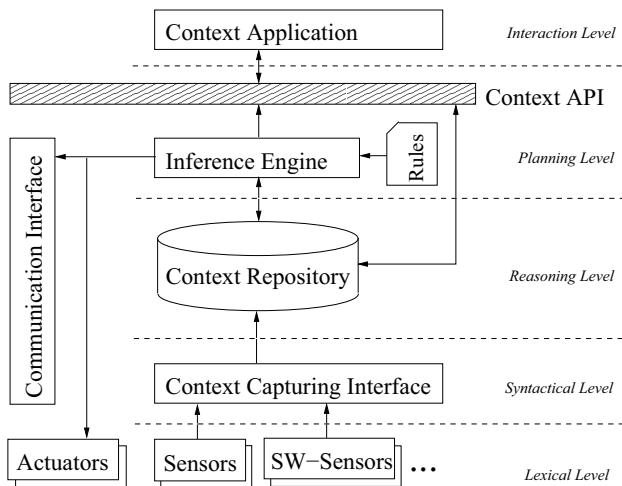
Context Application

Interaction Level

Context API

Communication Interface

Inference Engine

Rules

Planning Level

Context Repository

Reasoning Level

Context Capturing Interface

Syntactical Level

Actuators

Sensors

SW−Sensors

...

Lexical Level